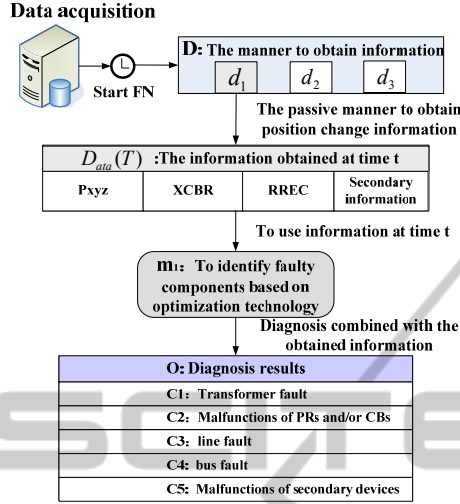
Data acquisition

Start FN

D: The manner to obtain information

$d_1$ $d_2$ $d_3$

The passive manner to obtain position change information

$D_{ata}(T)$ :The information obtained at time t

| Pxyz | XCBR | RREC | Secondary information |
|---|---|---|---|

To use information at time t

m1: To identify faulty components based on optimization technology

Diagnosis combined with the obtained information

O: Diagnosis results

C1: Transformer fault

C2: Malfunctions of PRs and/or CBs

C3: line fault

C4: bus fault

C5: Malfunctions of secondary devices